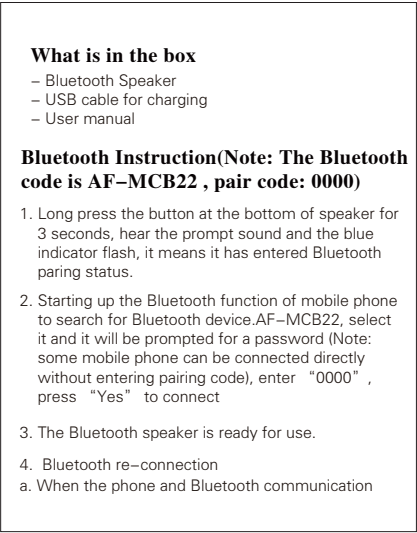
What is in the box
– Bluetooth Speaker
– USB cable for charging
– User manual

Bluetooth Instruction(Note: The Bluetooth code is AF−MCB22 , pair code: 0000)

1. Long press the button at the bottom of speaker for 3 seconds, hear the prompt sound and the blue indicator flash, it means it has entered Bluetooth paring status.

2. Starting up the Bluetooth function of mobile phone to search for Bluetooth device.AF−MCB22, select it and it will be prompted for a password (Note: some mobile phone can be connected directly without entering pairing code), enter "0000", press "Yes" to connect

3. The Bluetooth speaker is ready for use.

4. Bluetooth re−connection
a. When the phone and Bluetooth communication